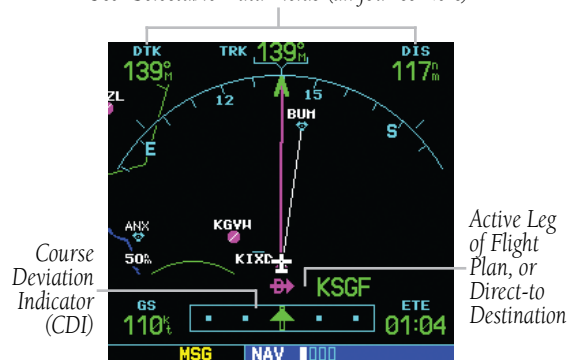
User-Selectable Data Fields (all four corners)

DTK
139°M

TRK 139°M

DIS
117nm

ZL
12
15
BUH
E
S

ANX
KGVH
50nm
KIXD

Active Leg of Flight Plan, or Direct-to Destination

Course Deviation Indicator (CDI)

KSGF

GS
110kt

ETE
01:04

MSG
NAV